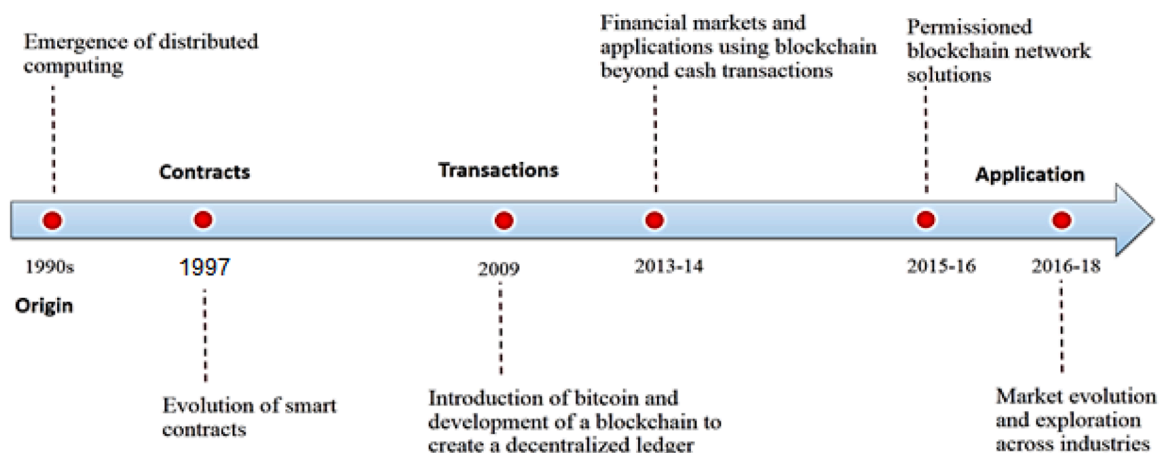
Emergence of distributed computing

Financial markets and applications using blockchain beyond cash transactions

Permissioned blockchain network solutions

Contracts

Transactions

Application

1990s

Origin

1997

2009

2013-14

2015-16

2016-18

Evolution of smart contracts

Introduction of bitcoin and development of a blockchain to create a decentralized ledger

Market evolution and exploration across industries